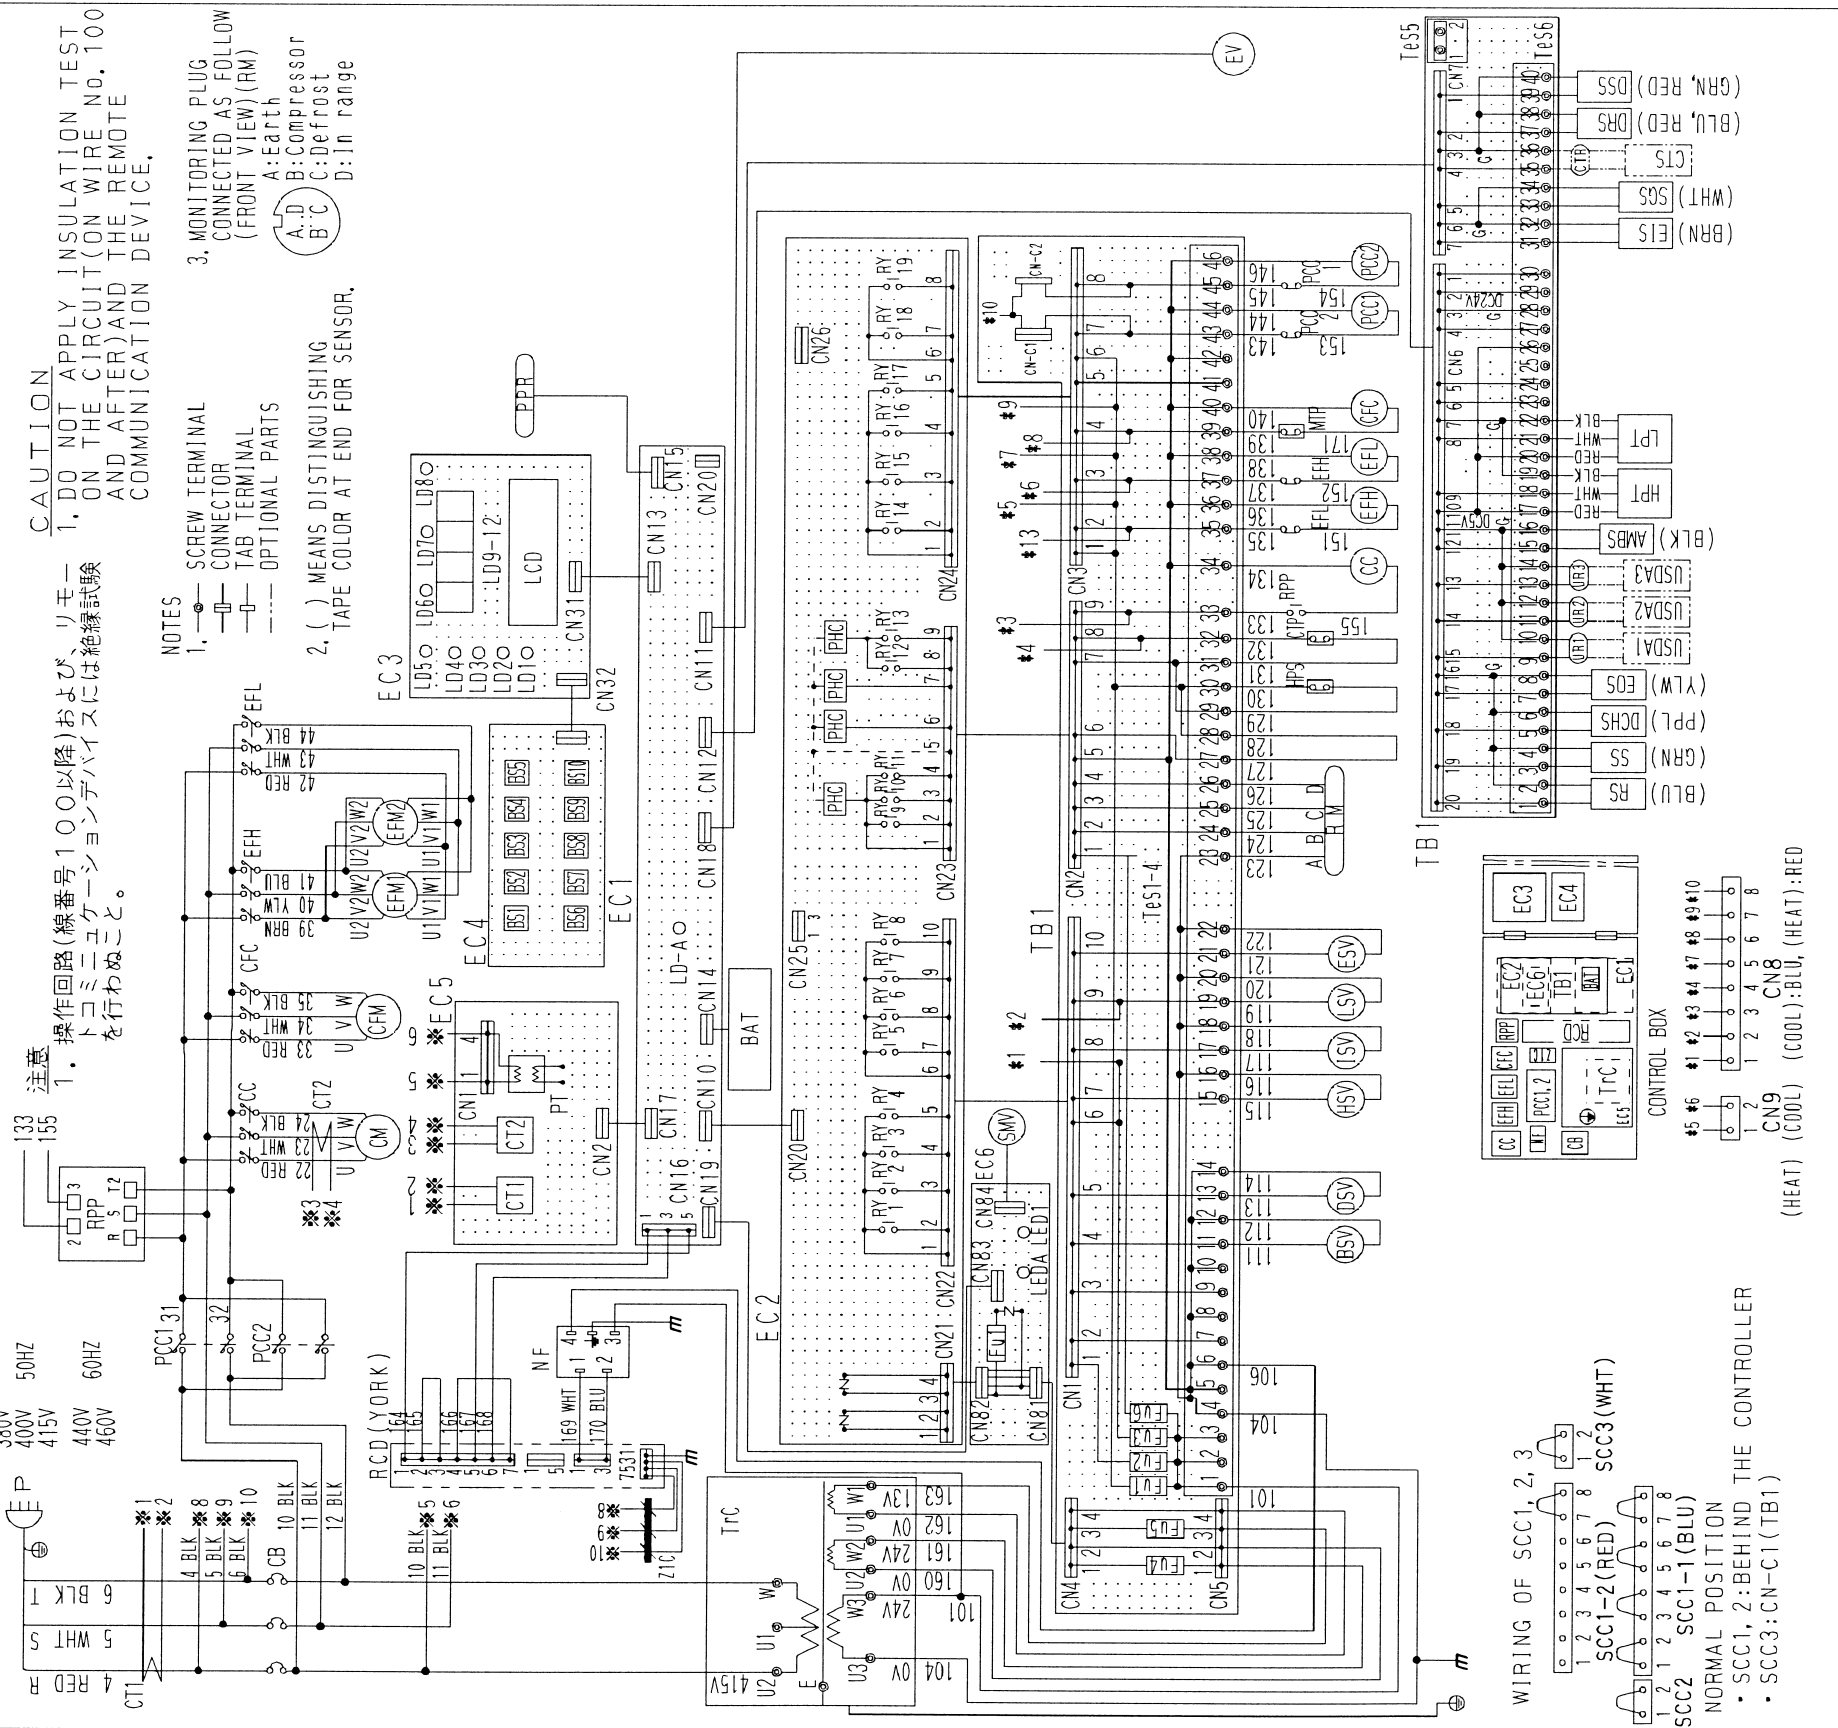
CAUTION
1. DO NOT APPLY INSULATION TEST ON THE CIRCUIT(ON WIRE No. 100 AND AFTER)AND THE REMOTE COMMUNICATION DEVICE.

注意
1. 操作回路(線番号100以降)および、リモートコミュニケーションデバイスには絶縁試験を行わぬこと。

NOTES
1. —⊘ SCREW TERMINAL
—⊏⊐— CONNECTOR
—⊣— TAB TERMINAL
---- OPTIONAL PARTS

2. ( ) MEANS DISTINGUISHING TAPE COLOR AT END FOR SENSOR.

3. MONITORING PLUG CONNECTED AS FOLLOW (FRONT VIEW)(RM)
A:Earth
B:Compressor
C:Defrost
D:In range

380V 400V 415V 50HZ
440V 460V 60HZ

EC3 LD5 LD4 LD3 LD2 LD1 LD6 LD7 LD8 LD9-12 LCD CN31 CN32 CN13 CN15 CN20 PPR
EC4 BS1 BS2 BS3 BS4 BS5 BS6 BS7 BS8 BS9 BS10
EC1 LD-AO CN11 CN12 CN18 CN14 CN10 CN17 CN16 CN19 BAT CN2
EC5 CN1 CT1 CT2 PT ※1 ※2 ※3 ※4 ※5 ※6
EC2 CN20 CN21 CN22 CN23 CN24 CN25 CN26 PHC RY1–RY19
EC6 CN83 CN84 SMV LEDA LED1 CN82 CN81 FU1
TB1 TeS1-4 CN1 CN2 CN3 CN4 CN5 CN-C1 CN-C2 FU1 FU2 FU3 FU4 FU5 FU6
TeS5 TeS6 CN6 CN7 DC24V DC5V

EV
PCC2 PCC1 CFC EFL EFH CC MTP RPP CTP HPS PCO 1 PCO 2 151 152 153 154 155 171
RM A B C D
ESV LSV ISV HSV DSV BSV
101 104 106 111–146
(GRN, RED) DSS
(BLU, RED) DRS
CTS
(WHT) SGS
(BRN) EIS
LPT BLK WHT RED
HPT BLK WHT RED
(BLK) AMBS
USDA3 USDA2 USDA1
(YLW) EOS
(PPL) DCHS
(GRN) SS
(BLU) RS

CT1 4 RED R 5 WHT S 6 BLK T P
※1 ※2 ※8 ※9 ※10
4 BLK 5 BLK 6 BLK CB 10 BLK 11 BLK 12 BLK
PCC1 31 32 PCC2
RPP 2 3 R S T2 5 133 155
CC CM CT2 22 RED 23 WHT 24 BLK U V W
CFC CFM 33 RED 34 WHT 35 BLK
EFH EFM1 EFM2 39 BRN 40 YLW 41 BLU U1 V1 W1 U2 V2 W2
EFL 42 RED 43 WHT 44 BLK
RCD(YORK) 164 165 166 167 168 10 BLK 11 BLK ※5 ※6
NF 169 WHT 170 BLU 7531 Z1C ※8 ※9 ※10
TrC 415V 0V 24V 0V 24V 0V 13V U1 U2 U3 W W1 W2 W3 E 104 101 160 161 162 163

CONTROL BOX
EC3 EC4 EC2 EC6 TB1 BAT EC1 RPP RCD TrC CC EFH EFL CFC PCC1,2 CB EC5
#1 #2 #3 #4 #7 #8 #9 #10
1 2 3 4 5 6 7 8
CN8
(COOL):BLU, (HEAT):RED
#5 #6
1 2
CN9
(COOL) (HEAT)

WIRING OF SCC1, 2, 3
SCC3(WHT)
SCC1-2(RED)
SCC1-1(BLU)
SCC2
NORMAL POSITION
· SCC1, 2:BEHIND THE CONTROLLER
· SCC3:CN-C1(TB1)